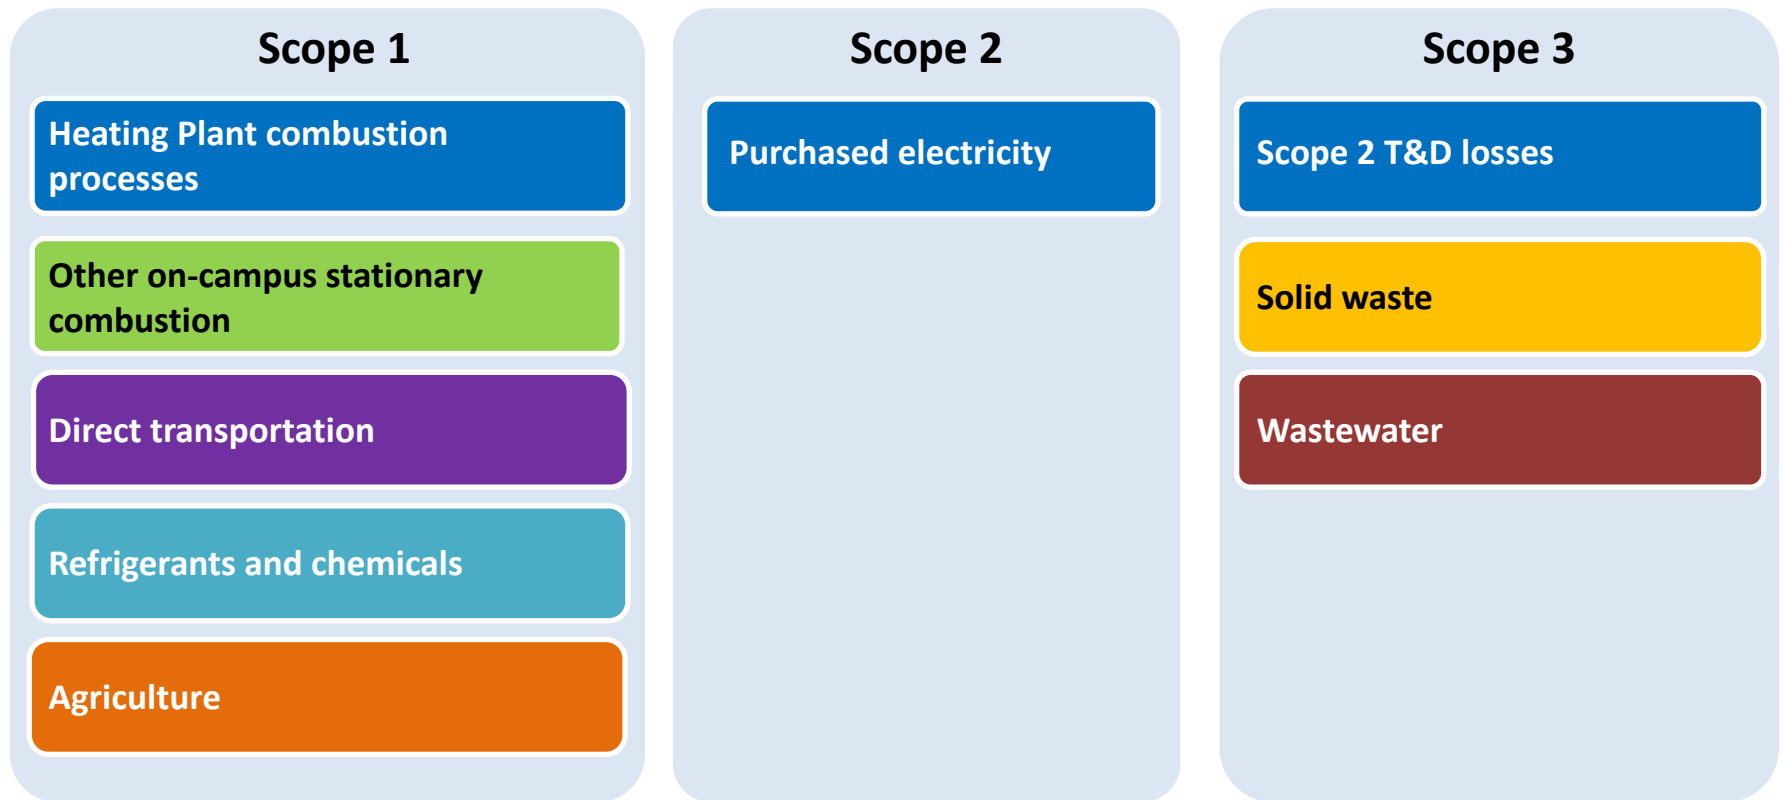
Scope 1

Heating Plant combustion processes

Other on-campus stationary combustion

Direct transportation

Refrigerants and chemicals

Agriculture

Scope 2

Purchased electricity

Scope 3

Scope 2 T&D losses

Solid waste

Wastewater